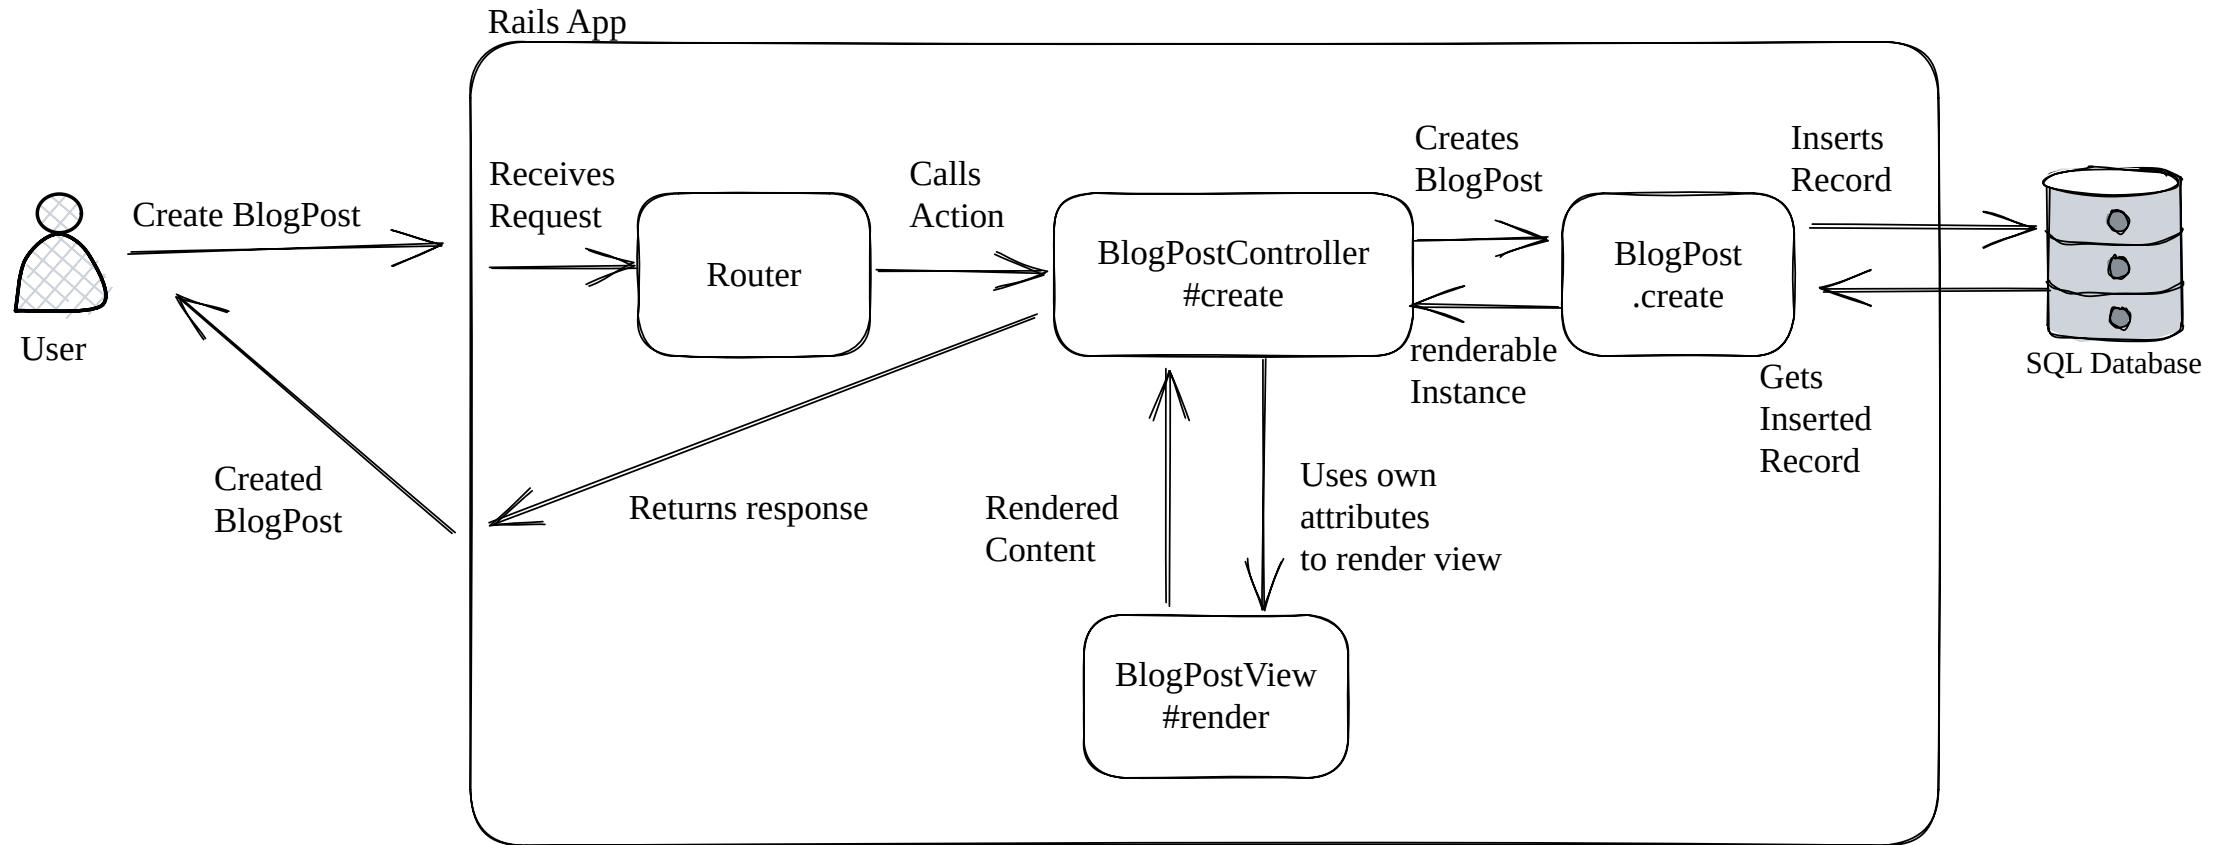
Rails App

User

Create BlogPost

Created BlogPost

Receives Request

Router

Calls Action

BlogPostController #create

Creates BlogPost

BlogPost .create

Inserts Record

SQL Database

renderable Instance

Gets Inserted Record

Returns response

Rendered Content

Uses own attributes to render view

BlogPostView #render